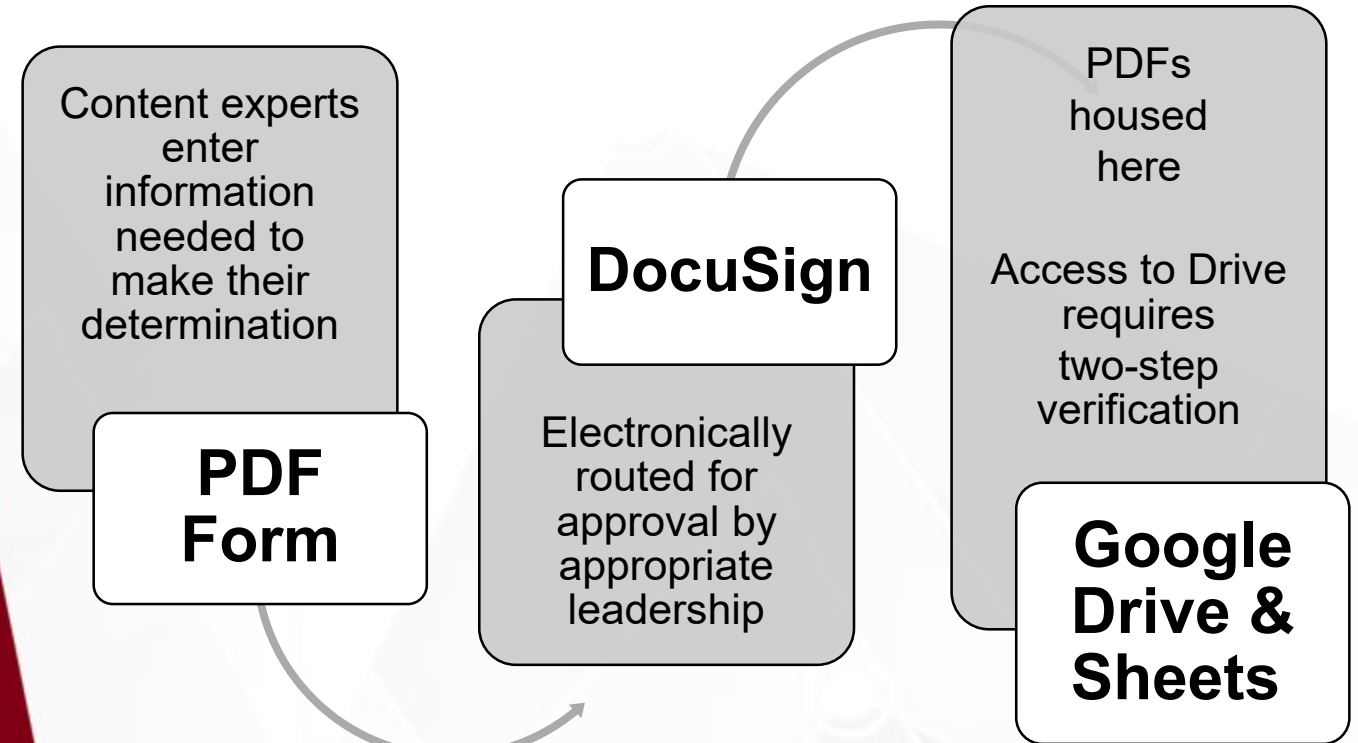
Content experts enter information needed to make their determination

PDF Form

DocuSign

Electronically routed for approval by appropriate leadership

PDFs housed here

Access to Drive requires two-step verification

Google Drive & Sheets